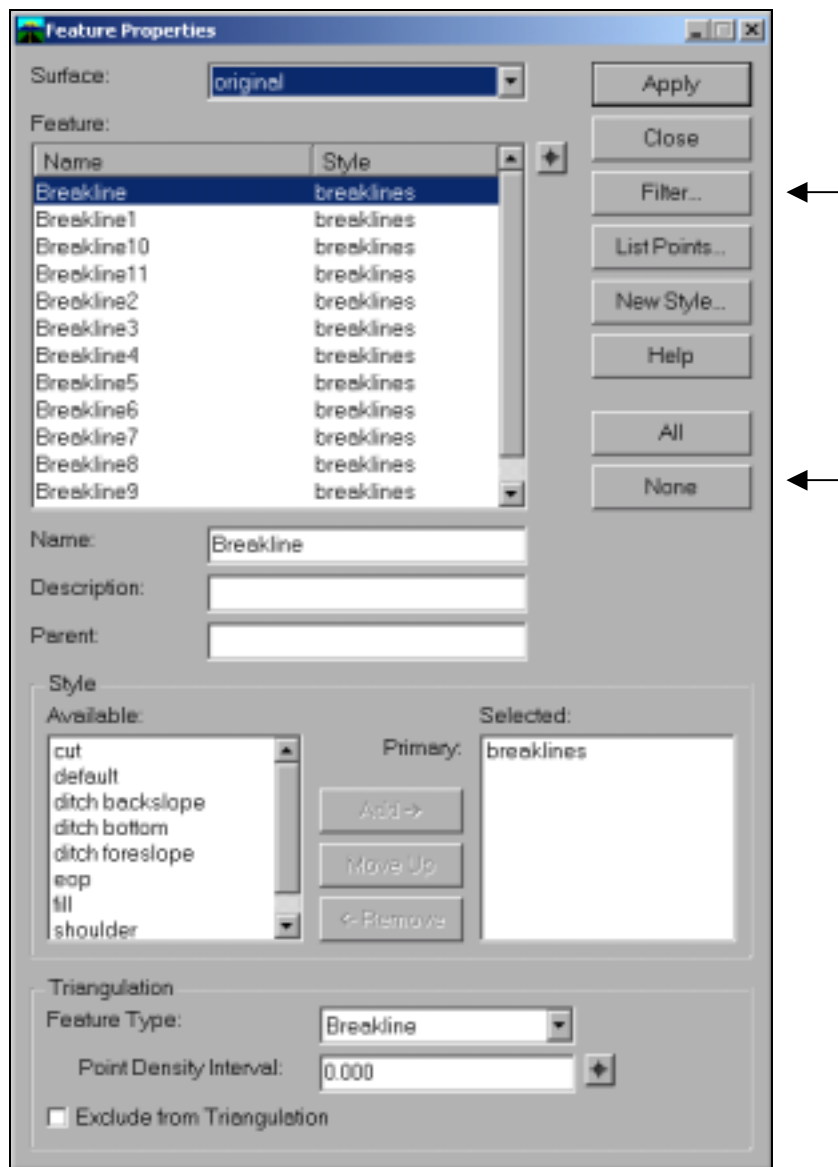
Feature Properties

Surface: original

Apply

Feature:

Close

| Name | Style |
|---|---|
| Breakline | breaklines |
| Breakline1 | breaklines |
| Breakline10 | breaklines |
| Breakline11 | breaklines |
| Breakline2 | breaklines |
| Breakline3 | breaklines |
| Breakline4 | breaklines |
| Breakline5 | breaklines |
| Breakline6 | breaklines |
| Breakline7 | breaklines |
| Breakline8 | breaklines |
| Breakline9 | breaklines |

Filter...

List Points...

New Style...

Help

All

None

Name: Breakline

Description:

Parent:

Style

Available:

cut
default
ditch backslope
ditch bottom
ditch foreslope
eop
fill
shoulder

Add->

Move Up

<-Remove

Selected:

Primary: breaklines

Triangulation

Feature Type: Breakline

Point Density Interval: 0.000

Exclude from Triangulation